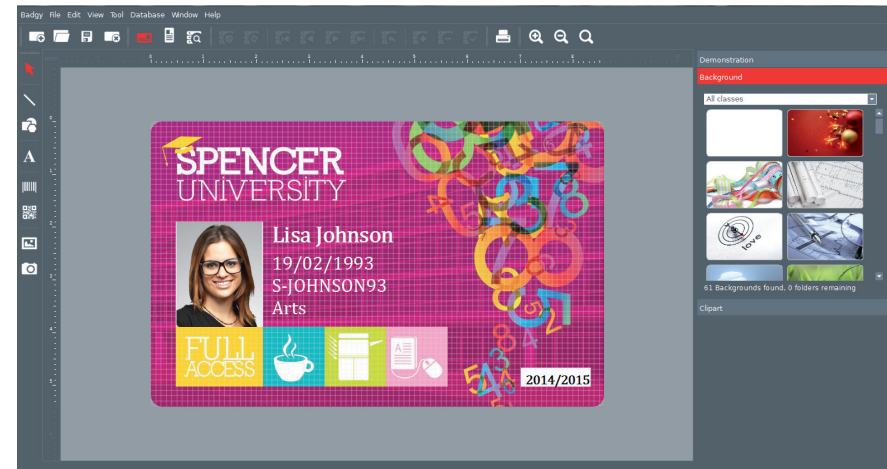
Badgy File Edit View Tool Database Window Help

Demonstration

Background

All classes

61 Backgrounds found. 0 folders remaining

Clipart

SPENCER UNIVERSITY

Lisa Johnson
19/02/1993
S-JOHNSON93
Arts

FULL ACCESS

2014/2015